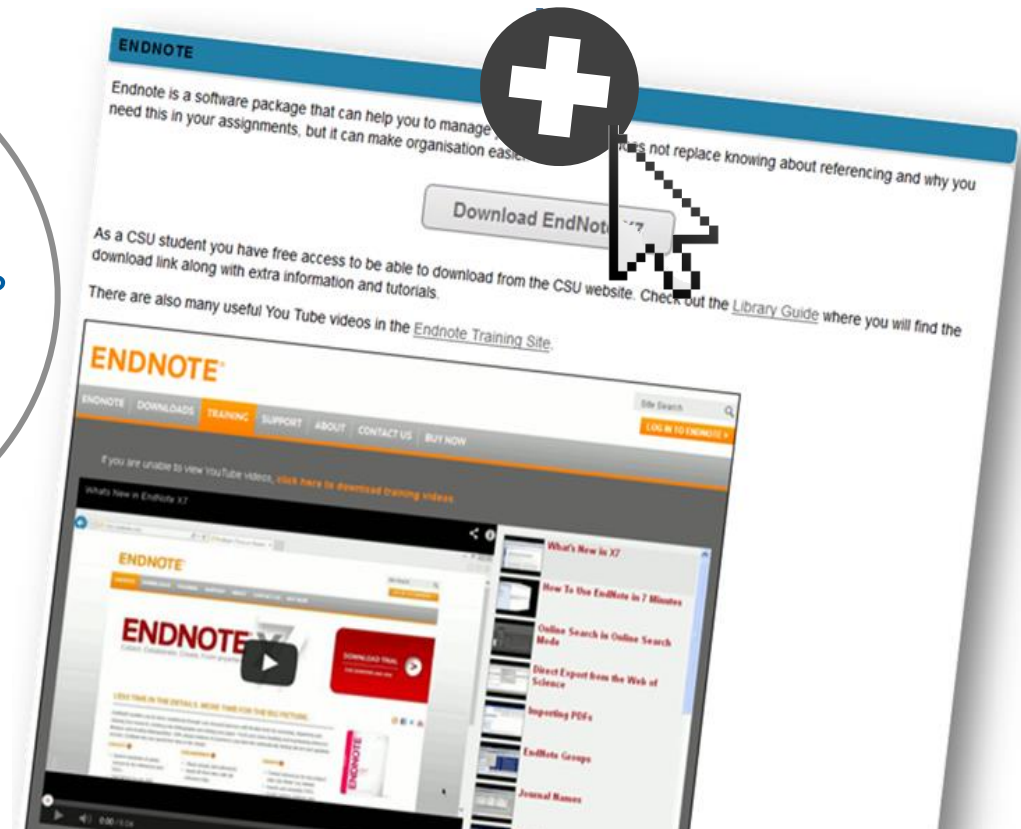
ENDNOTE

Endnote is a software package that can help you to manage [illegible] need this in your assignments, but it can make organisation easie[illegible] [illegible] not replace knowing about referencing and why you

Download EndNote X7

As a CSU student you have free access to be able to download from the CSU website. Check out the Library Guide where you will find the download link along with extra information and tutorials.

There are also many useful You Tube videos in the Endnote Training Site.

ENDNOTE

ENDNOTE DOWNLOADS TRAINING SUPPORT ABOUT CONTACT US BUY NOW

Site Search

LOG IN TO ENDNOTE

If you are unable to view YouTube videos, click here to download training videos

Whats New in Endnote X7

ENDNOTE

ENDNOTE X7

DOWNLOAD TRIAL

LESS TIME IN THE DETAILS. MORE TIME FOR THE BIG PICTURE.

What's New in X7

How To Use EndNote in 7 Minutes

Online Search in Online Search Mode

Direct Export from the Web of Science

Importing PDFs

EndNote Groups

Journal Names

0:00 / 5:04